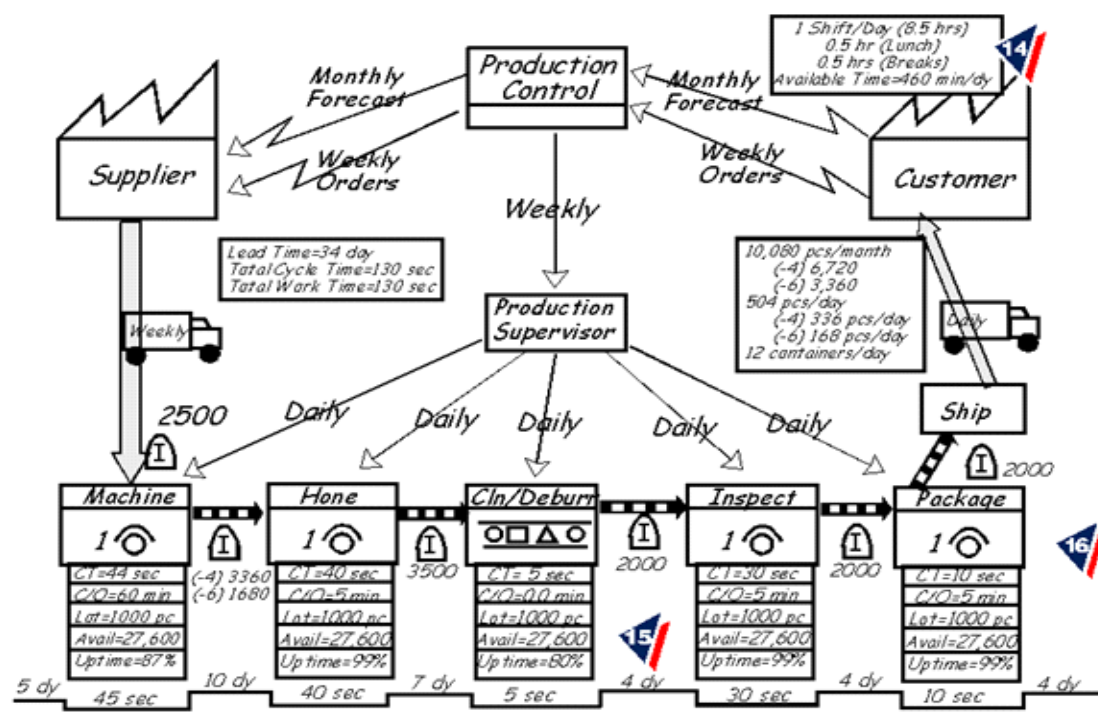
1 Shift/Day (8.5 hrs)
0.5 hr (Lunch)
0.5 hrs (Breaks)
Available Time=460 min/dy

14

Production Control

Monthly Forecast

Monthly Forecast

Supplier

Weekly Orders

Weekly Orders

Customer

Weekly

Lead Time=34 day
Total Cycle Time=130 sec
Total Work Time=130 sec

10,080 pcs/manth
(-4) 6,720
(-6) 3,360
504 pcs/day
(-4) 336 pcs/day
(-6) 168 pcs/day
12 containers/day

Weekly

Production Supervisor

Daily

2500

Daily

Daily

Daily

Daily

Daily

Ship

I

I 2000

Machine

1

CT=44 sec
C/O=60 min
Lot=1000 pc
Avail=27,600
Uptime=87%

I

(-4) 3360
(-6) 1680

Hone

1

CT=40 sec
C/O=5 min
Lot=1000 pc
Avail=27,600
Up time=99%

I

3500

Cln/Deburr

CT= 5 sec
C/O=0.0 min
Lot=1000 pc
Avail=27,600
Up time=80%

I

2000

15

Inspect

1

CT=30 sec
C/O=5 min
Lot=1000 pc
Avail=27,600
Uptime=99%

I

2000

Package

1

CT=10 sec
C/O=5 min
Lot=1000 pc
Avail=27,600
Up time=99%

16

5 dy
45 sec
10 dy
40 sec
7 dy
5 sec
4 dy
30 sec
4 dy
10 sec
4 dy